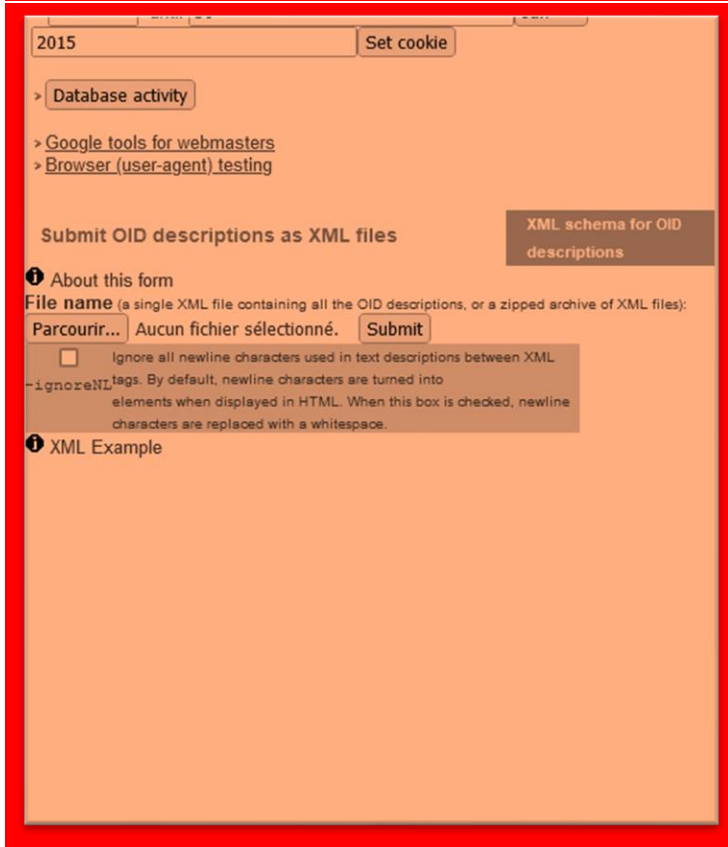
2015 Set cookie

Database activity

Google tools for webmasters
Browser (user-agent) testing

Submit OID descriptions as XML files

XML schema for OID descriptions

About this form

File name (a single XML file containing all the OID descriptions, or a zipped archive of XML files):

Parcourir... Aucun fichier sélectionné. Submit

-ignoreNL Ignore all newline characters used in text descriptions between XML tags. By default, newline characters are turned into elements when displayed in HTML. When this box is checked, newline characters are replaced with a whitespace.

XML Example